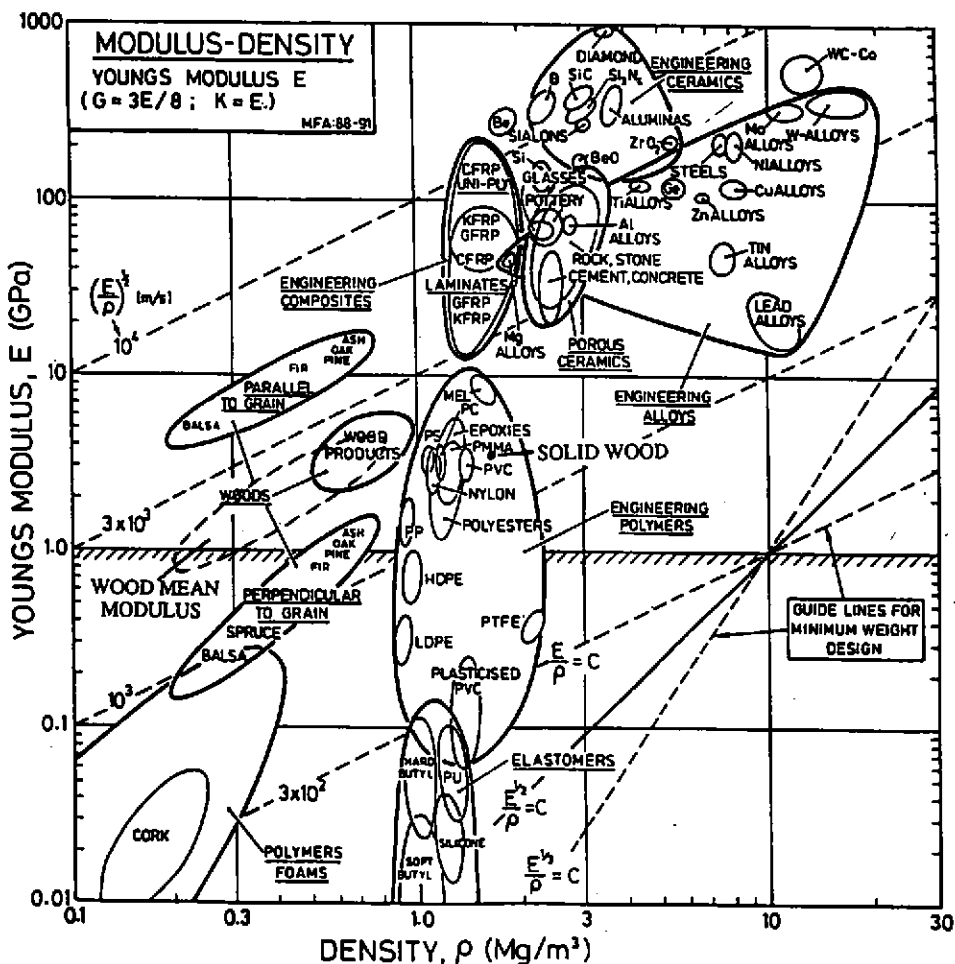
MODULUS-DENSITY
YOUNGS MODULUS E
($G \approx 3E/8$ ; $K \approx E$.)
MFA:88-91

1000
100
10
1.0
0.1
0.01

YOUNGS MODULUS, E (GPa)

DIAMOND
B
SiC
$Si_3N_4$
ENGINEERING CERAMICS
ALUMINAS
WC-Co
Be
SIALONS
$ZrO_2$
Mo ALLOYS
W-ALLOYS
NI ALLOYS
Si
BeO
GLASSES
STEELS
CFRP UNI-PLY
POTTERY
Ti ALLOYS
Ge
CuALLOYS
KFRP GFRP
Al ALLOYS
Zn ALLOYS
CFRP
ROCK, STONE CEMENT, CONCRETE
TIN ALLOYS
$\left(\frac{E}{\rho}\right)^{\frac{1}{2}}$ (m/s)
$10^4$
ENGINEERING COMPOSITES
LAMINATES GFRP KFRP
Mg ALLOYS
POROUS CERAMICS
LEAD ALLOYS
ASH OAK PINE
FIR
PARALLEL TO GRAIN
BALSA
MEL
PC
ENGINEERING ALLOYS
WOOD PRODUCTS
PS
EPOXIES
PMMA
SOLID WOOD
PVC
NYLON
WOODS
POLYESTERS
ENGINEERING POLYMERS
$3 \times 10^3$
ASH OAK PINE
FIR
PP
WOOD MEAN MODULUS
PERPENDICULAR TO GRAIN
HDPE
GUIDE LINES FOR MINIMUM WEIGHT DESIGN
SPRUCE
PTFE
BALSA
LDPE
$\frac{E}{\rho} = C$
PLASTICISED PVC
$10^3$
HARD BUTYL
PU
ELASTOMERS
$3 \times 10^2$
$\frac{E^{1/2}}{\rho} = C$
CORK
SILICONE
POLYMERS FOAMS
SOFT BUTYL
$\frac{E^{1/3}}{\rho} = C$

0.1
0.3
1.0
3
10
30

DENSITY, $\rho$ ($Mg/m^3$)